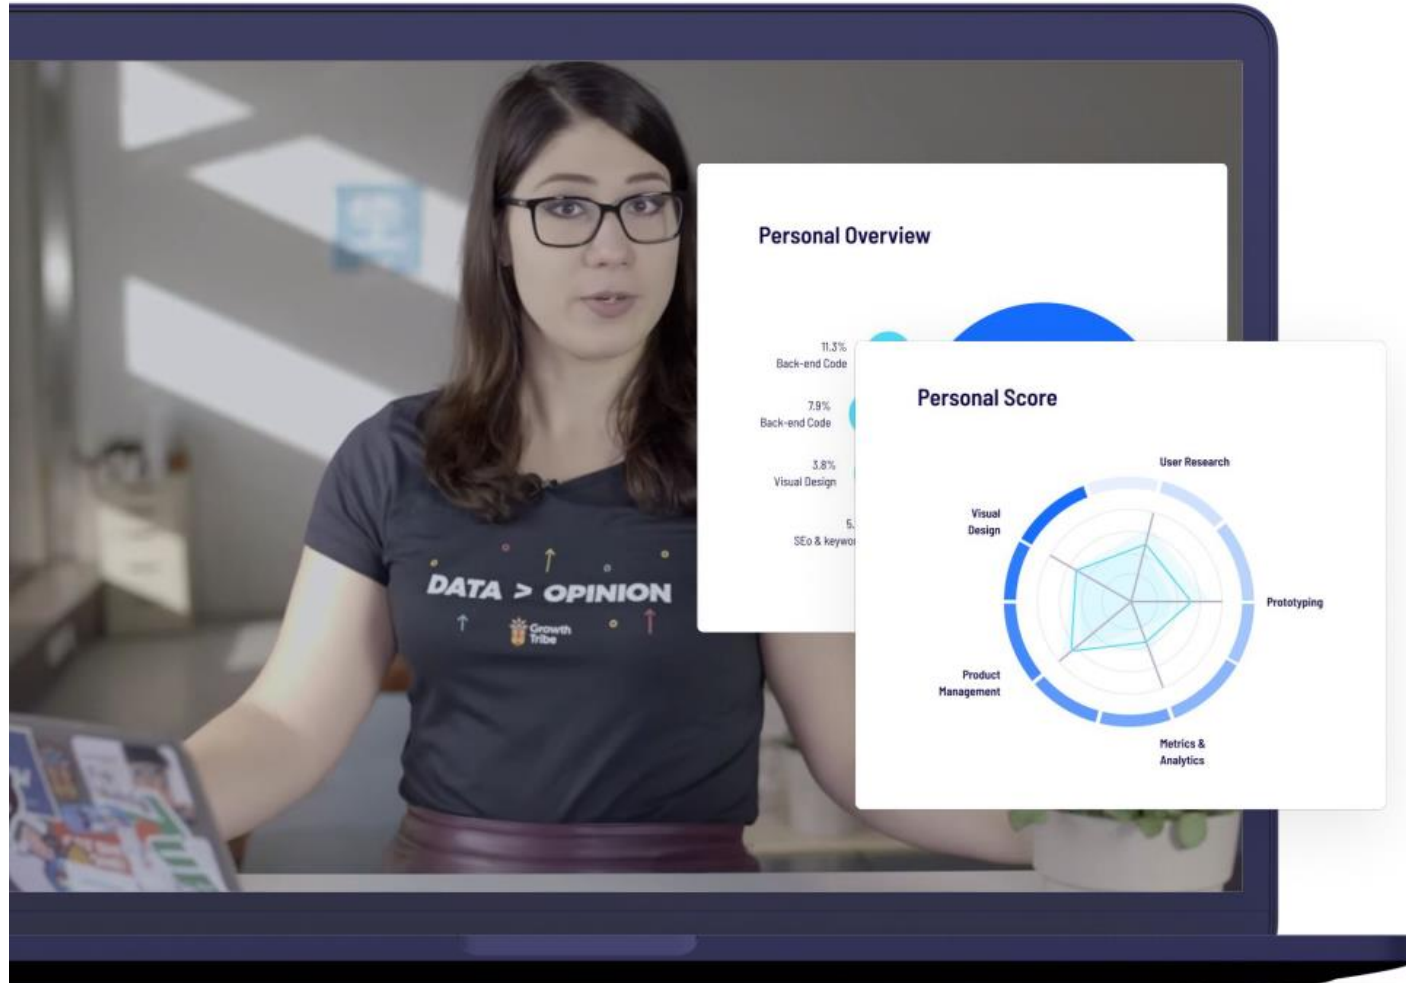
DATA > OPINION

Growth Tribe

Personal Overview

11.3%
Back-end Code

7.9%
Back-end Code

3.8%
Visual Design

5.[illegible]
SEo & keywo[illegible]

Personal Score

User Research

Visual Design

Prototyping

Product Management

Metrics & Analytics